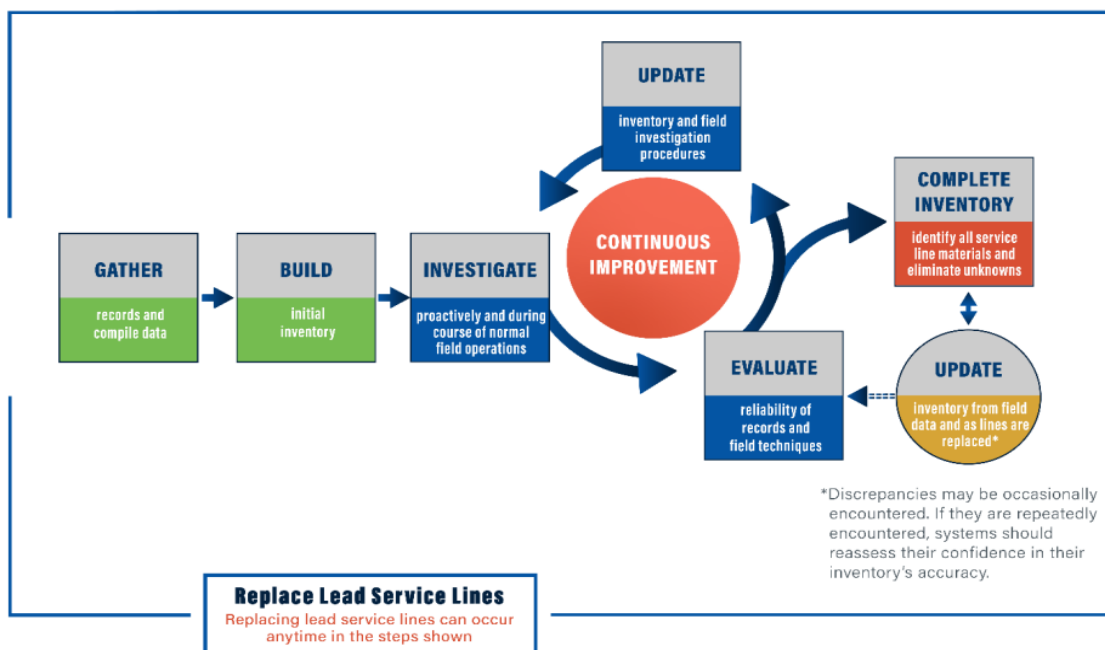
UPDATE
inventory and field investigation procedures

COMPLETE INVENTORY
identify all service line materials and eliminate unknowns

GATHER
records and compile data

BUILD
initial inventory

INVESTIGATE
proactively and during course of normal field operations

CONTINUOUS IMPROVEMENT

EVALUATE
reliability of records and field techniques

UPDATE
inventory from field data and as lines are replaced*

*Discrepancies may be occasionally encountered. If they are repeatedly encountered, systems should reassess their confidence in their inventory's accuracy.

Replace Lead Service Lines
Replacing lead service lines can occur anytime in the steps shown